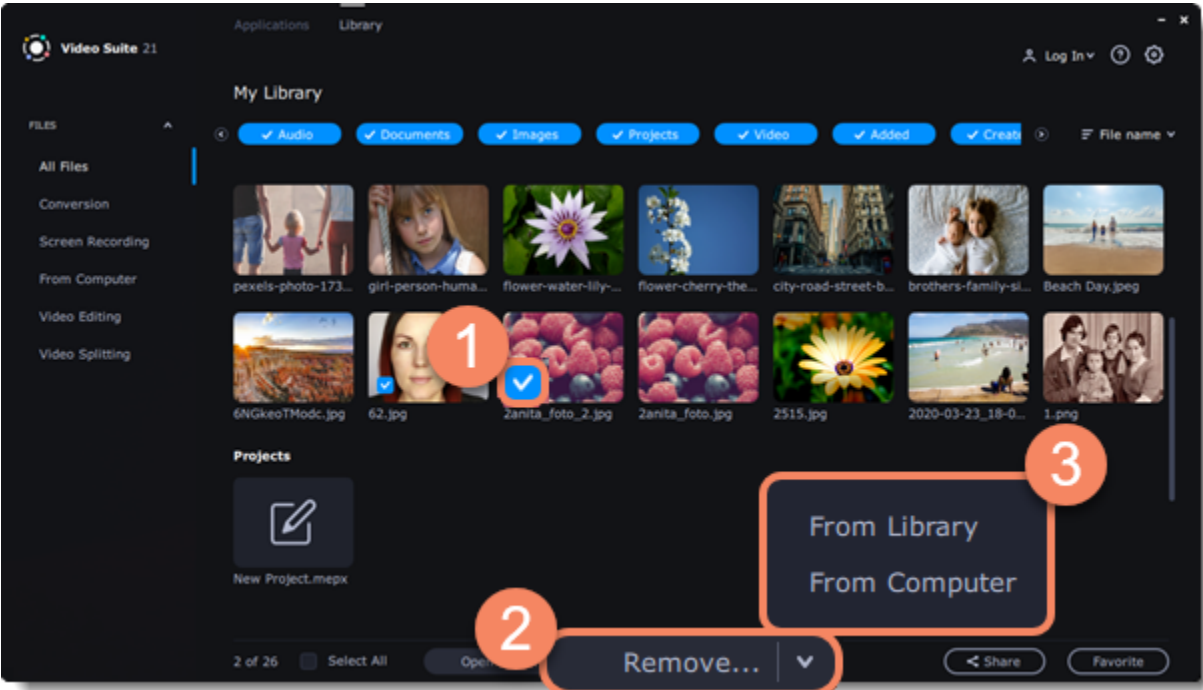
Applications Library

Video Suite 21

Log In

My Library

FILES

All Files

Conversion

Screen Recording

From Computer

Video Editing

Video Splitting

Audio Documents Images Projects Video Added Create

File name

pexels-photo-173... girl-person-huma... flower-water-lily-... flower-cherry-the... city-road-street-b... brothers-family-si... Beach Day.jpeg

6NGkeoTModc.jpg 62.jpg 2anita_foto_2.jpg 2anita_foto.jpg 2515.jpg 2020-03-23_18-0... 1.png

1

Projects

New Project.mepx

3

From Library

From Computer

2

2 of 26 Select All Ope

Remove...

Share Favorite